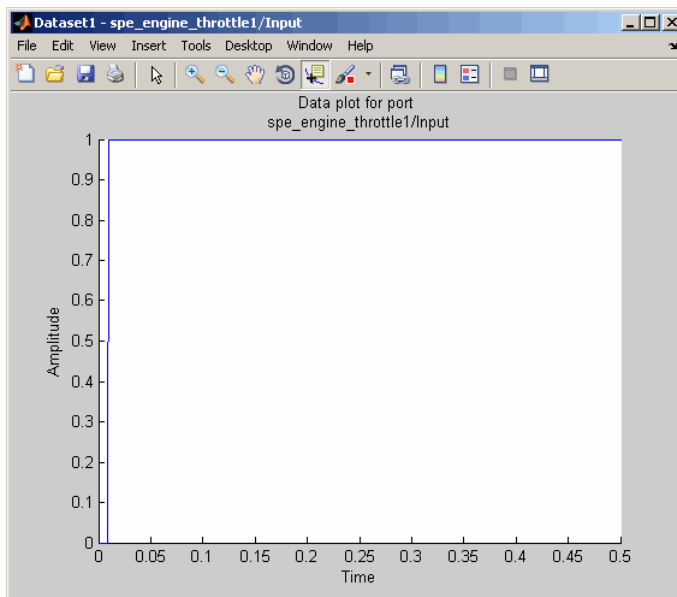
Dataset1 - spe_engine_throttle1/Input

File Edit View Insert Tools Desktop Window Help

Data plot for port
spe_engine_throttle1/Input

1
0.9
0.8
0.7
0.6
0.5
0.4
0.3
0.2
0.1
0

Amplitude

0 0.05 0.1 0.15 0.2 0.25 0.3 0.35 0.4 0.45 0.5

Time